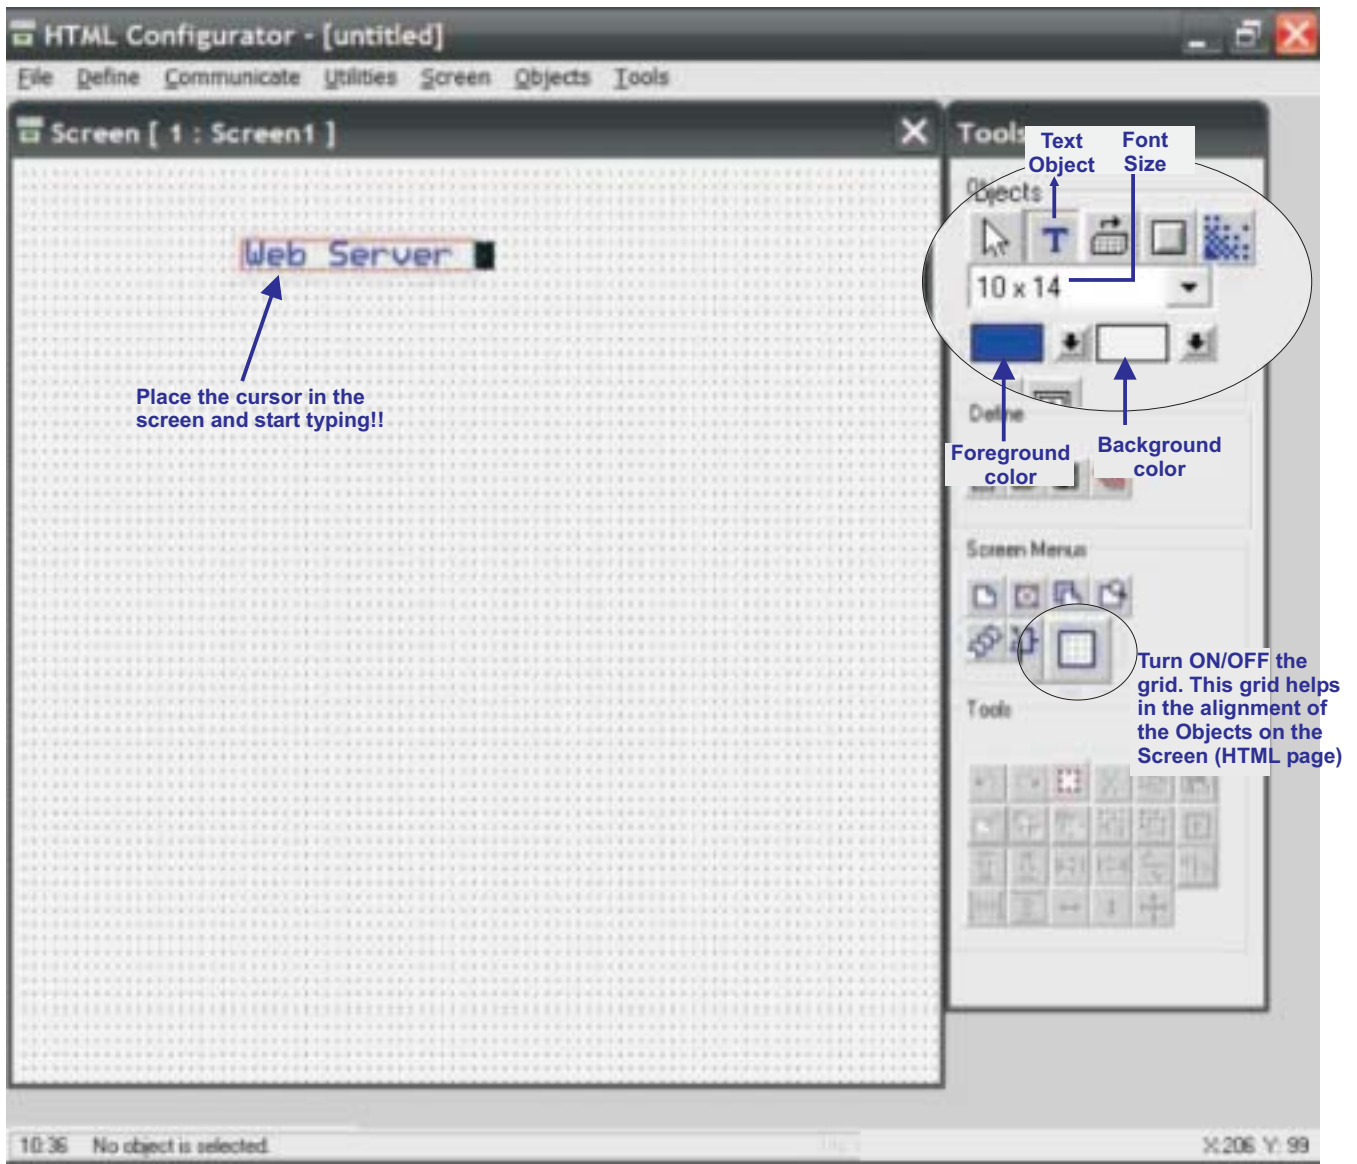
HTML Configurator - [untitled]

File Define Communicate Utilities Screen Objects Tools

Screen [ 1 : Screen1 ]

Web Server

Place the cursor in the screen and start typing!!

Tools

Text Object

Font Size

Objects

10 x 14

Define

Foreground color

Background color

Screen Menus

Turn ON/OFF the grid. This grid helps in the alignment of the Objects on the Screen (HTML page)

Tools

10:36 No object is selected.

X:206 Y: 99